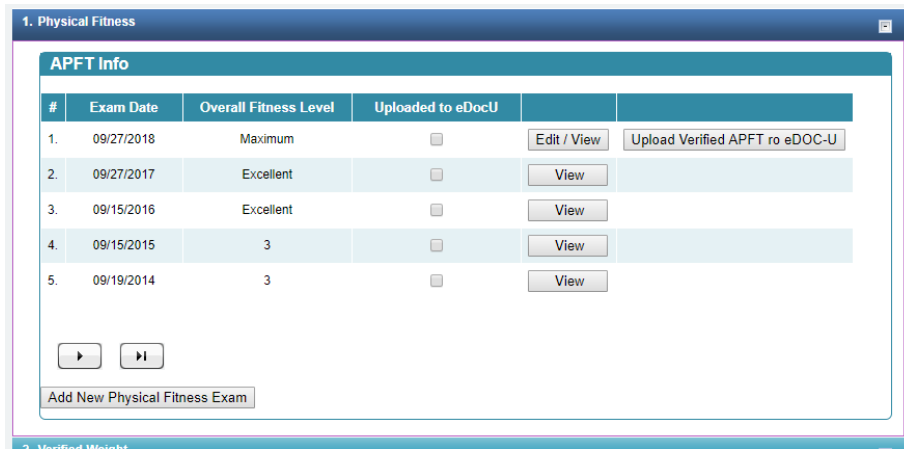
1. Physical Fitness

APFT Info

| # | Exam Date | Overall Fitness Level | Uploaded to eDocU | | |
|---|---|---|---|---|---|
| 1. | 09/27/2018 | Maximum | | Edit / View | Upload Verified APFT ro eDOC-U |
| 2. | 09/27/2017 | Excellent | | View | |
| 3. | 09/15/2016 | Excellent | | View | |
| 4. | 09/15/2015 | 3 | | View | |
| 5. | 09/19/2014 | 3 | | View | |

Add New Physical Fitness Exam

2. Verified Weight